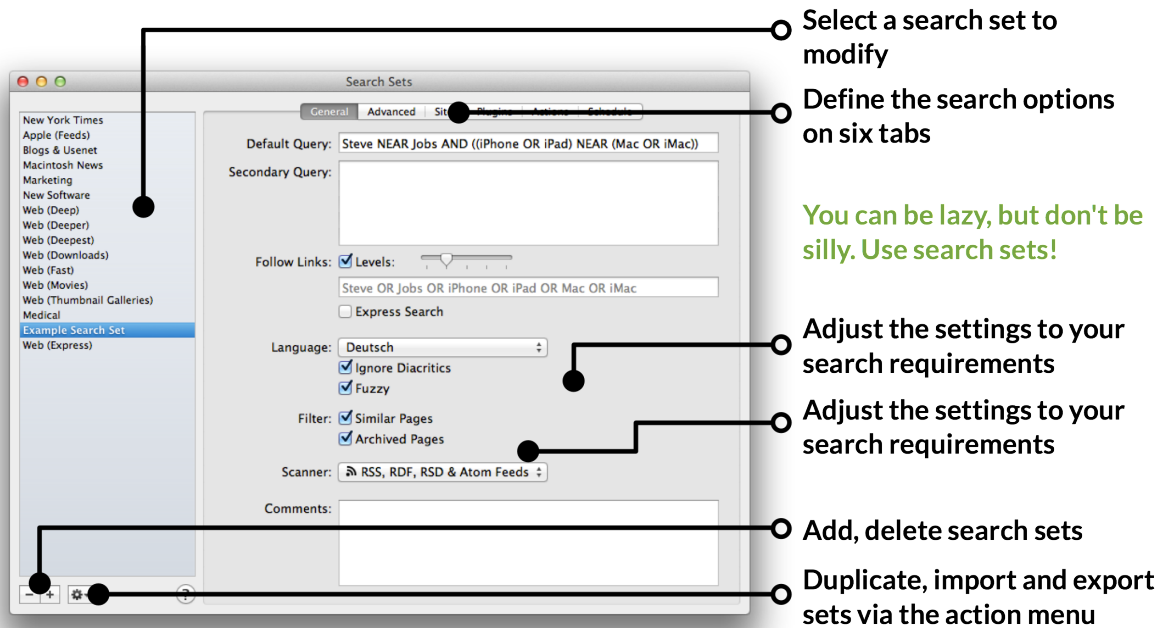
Select a search set to modify

Search Sets

New York Times
Apple (Feeds)
Blogs & Usenet
Macintosh News
Marketing
New Software
Web (Deep)
Web (Deeper)
Web (Deepest)
Web (Downloads)
Web (Fast)
Web (Movies)
Web (Thumbnail Galleries)
Medical
Example Search Set
Web (Express)

General | Advanced | Sit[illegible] | Plugins | Actions | Schedule

Define the search options on six tabs

Default Query: Steve NEAR Jobs AND ((iPhone OR iPad) NEAR (Mac OR iMac))

Secondary Query:

Follow Links: Levels:

Steve OR Jobs OR iPhone OR iPad OR Mac OR iMac

Express Search

You can be lazy, but don't be silly. Use search sets!

Language: Deutsch

Ignore Diacritics

Fuzzy

Adjust the settings to your search requirements

Filter: Similar Pages

Archived Pages

Adjust the settings to your search requirements

Scanner: RSS, RDF, RSD & Atom Feeds

Comments:

Add, delete search sets

Duplicate, import and export sets via the action menu